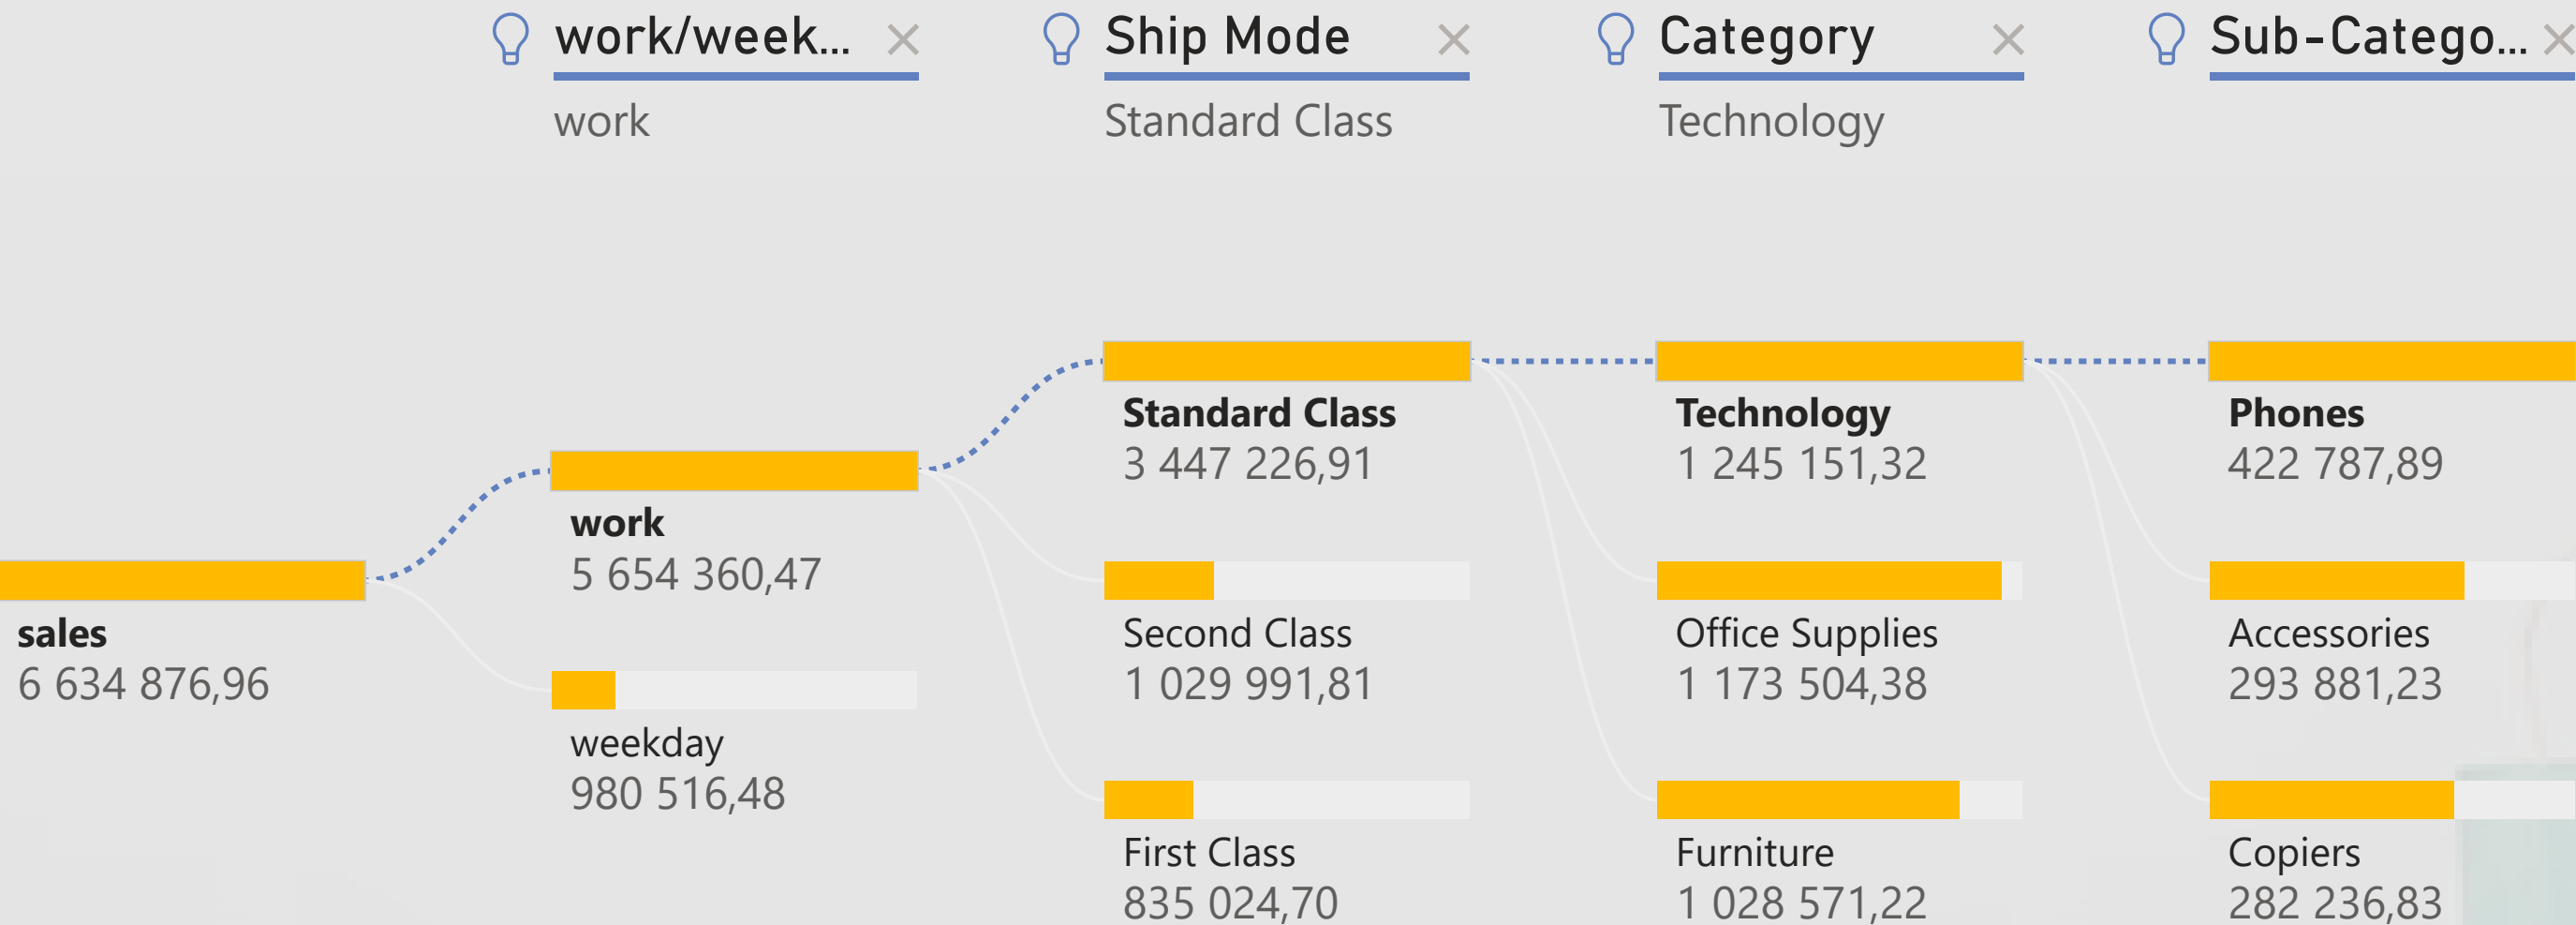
work/week... ×
work

Ship Mode ×
Standard Class

Category ×
Technology

Sub-Catego... ×

sales
6 634 876,96

work
5 654 360,47

weekday
980 516,48

Standard Class
3 447 226,91

Second Class
1 029 991,81

First Class
835 024,70

Technology
1 245 151,32

Office Supplies
1 173 504,38

Furniture
1 028 571,22

Phones
422 787,89

Accessories
293 881,23

Copiers
282 236,83